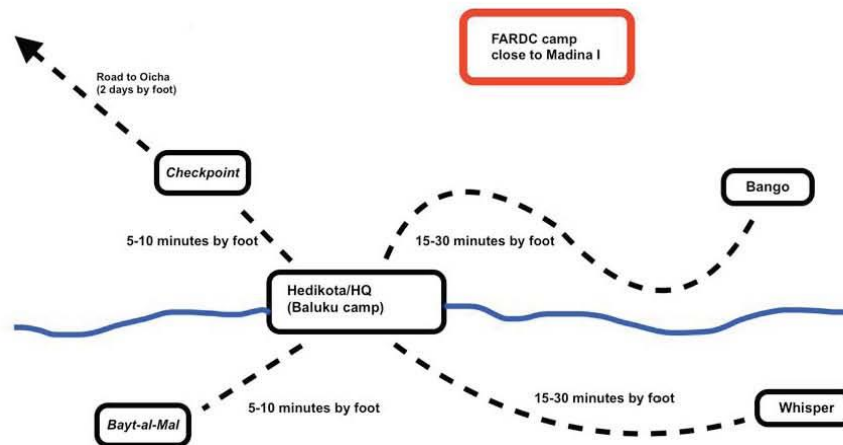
FARDC camp close to Madina I

Road to Oicha (2 days by foot)

Checkpoint

Bango

5-10 minutes by foot

15-30 minutes by foot

Hedikota/HQ (Baluku camp)

Bayt-al-Mal

5-10 minutes by foot

15-30 minutes by foot

Whisper